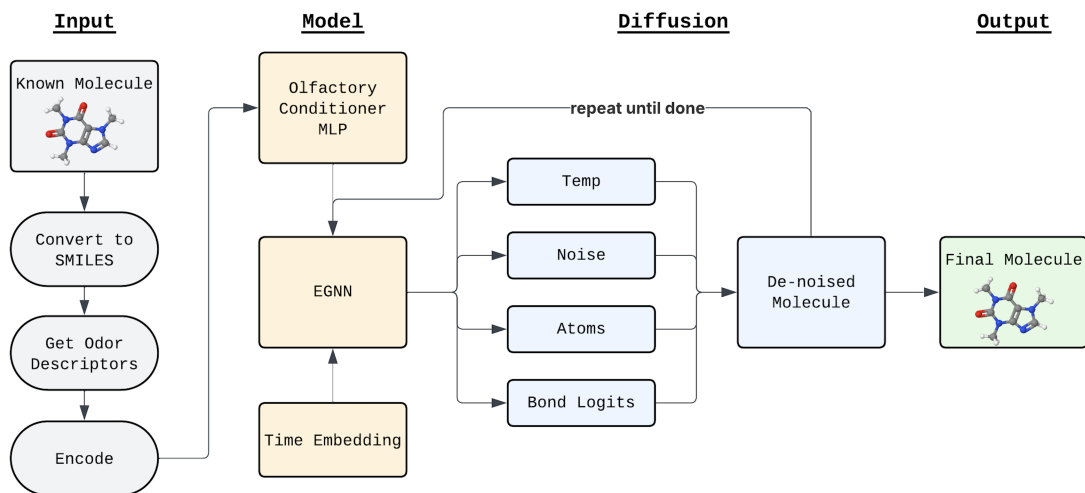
Input

Model

Diffusion

Output

Known Molecule

Convert to SMILES

Get Odor Descriptors

Encode

Olfactory Conditioner MLP

repeat until done

EGNN

Time Embedding

Temp

Noise

Atoms

Bond Logits

De-noised Molecule

Final Molecule